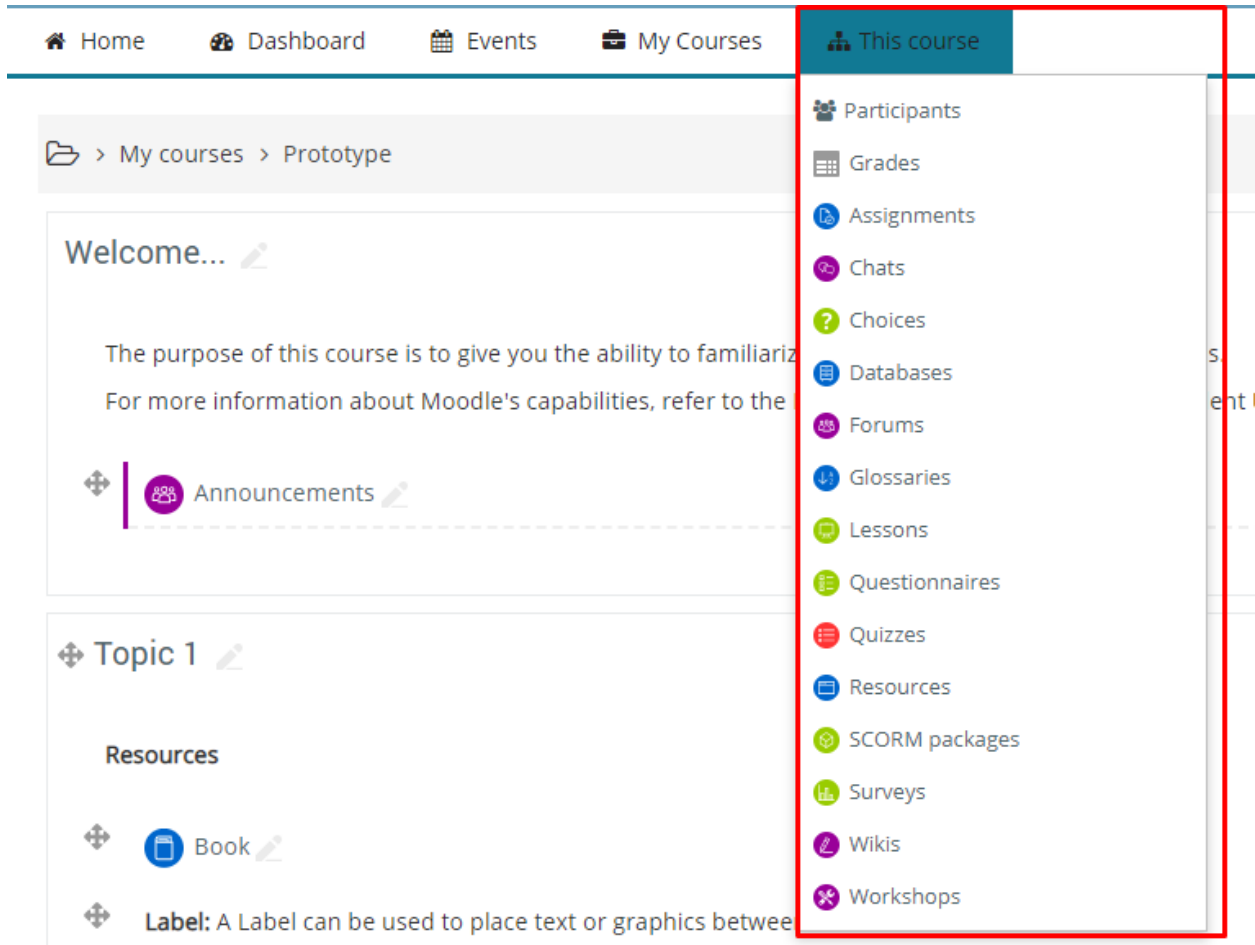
Home Dashboard Events My Courses This course

> My courses > Prototype

Welcome...

The purpose of this course is to give you the ability to familiariz s.

For more information about Moodle's capabilities, refer to the ent

Announcements

Topic 1

Resources

Book

Label: A Label can be used to place text or graphics betwee

Participants
Grades
Assignments
Chats
Choices
Databases
Forums
Glossaries
Lessons
Questionnaires
Quizzes
Resources
SCORM packages
Surveys
Wikis
Workshops